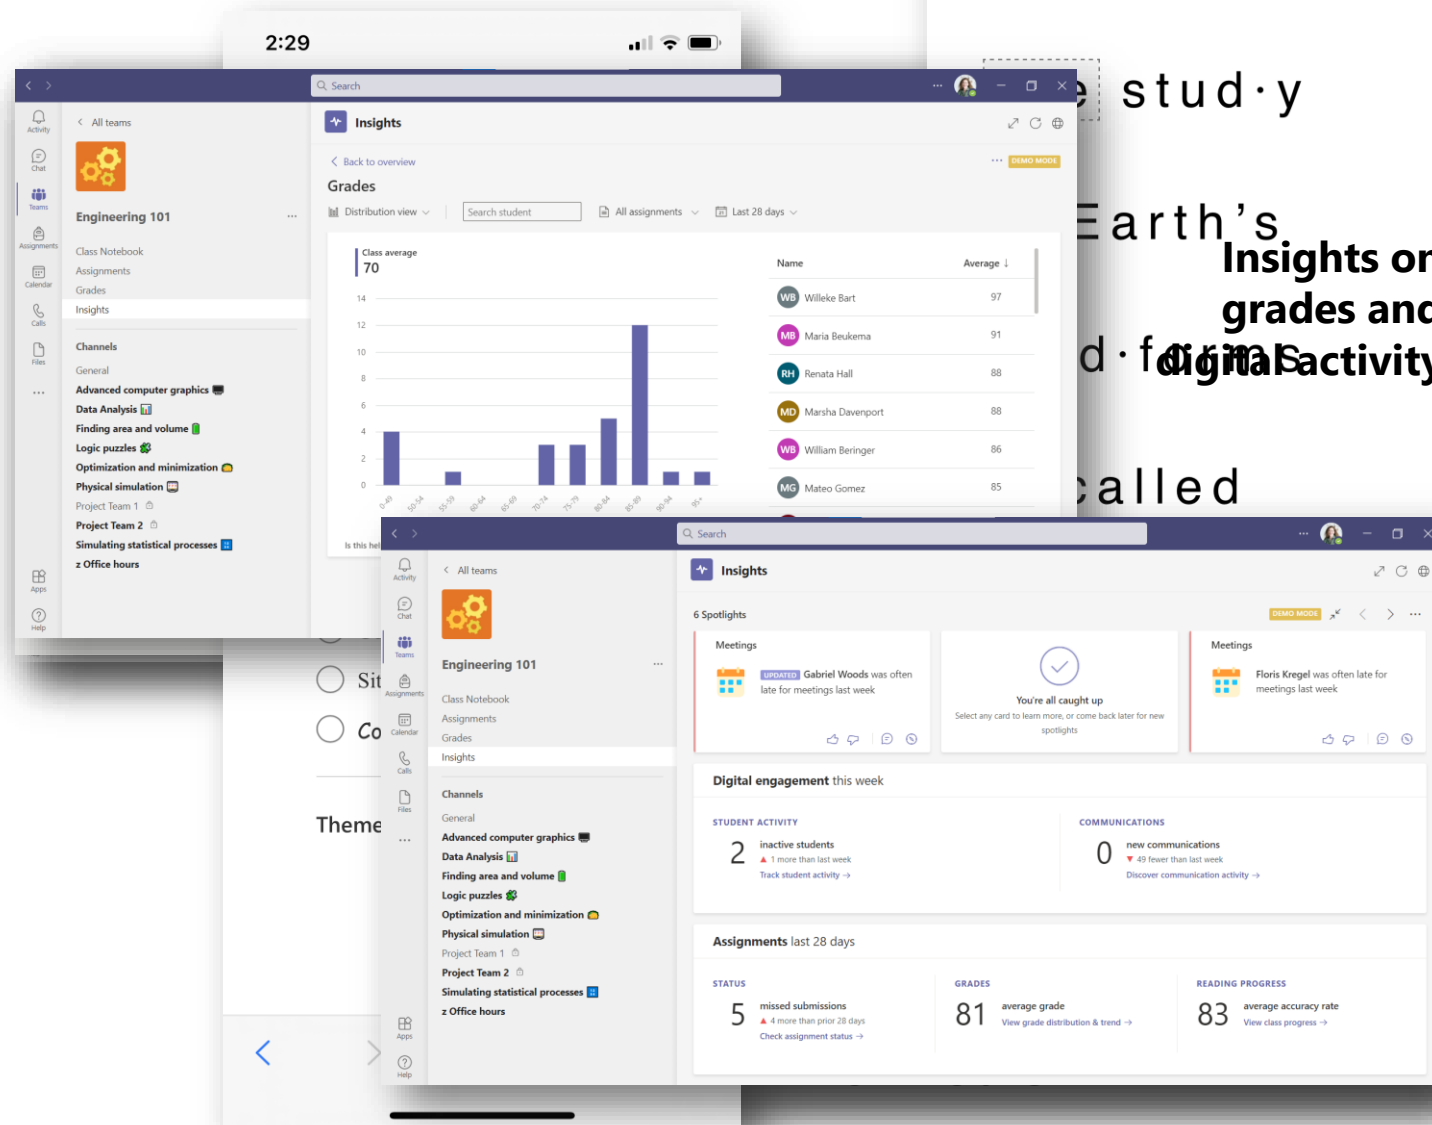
2:29

e stud·y

Earth's

d·form

called

Insights on grades and digital activity

Search

Activity
Chat
Teams
Assignments
Calendar
Calls
Files
...
Apps
Help

< All teams

Engineering 101 ...

Class Notebook
Assignments
Grades
Insights

Channels

General
Advanced computer graphics
Data Analysis
Finding area and volume
Logic puzzles
Optimization and minimization
Physical simulation
Project Team 1
Project Team 2
Simulating statistical processes
z Office hours

Insights

< Back to overview

... DEMO MODE

Grades

Distribution view
Search student
All assignments
Last 28 days

Class average
70

14
12
10
8
6
4
2
0

0-49 50-54 55-59 60-64 65-69 70-74 75-79 80-84 85-89 90-94 95+

Is this hel

| Name | Average ↓ |
|---|---|
| WB Willeke Bart | 97 |
| MB Maria Beukema | 91 |
| RH Renata Hall | 88 |
| MD Marsha Davenport | 88 |
| WB William Beringer | 86 |
| MG Mateo Gomez | 85 |

Si
Co

Theme

Search

Activity
Chat
Teams
Assignments
Calendar
Calls
Files
...
Apps
Help

< All teams

Engineering 101 ...

Class Notebook
Assignments
Grades
Insights

Channels

General
Advanced computer graphics
Data Analysis
Finding area and volume
Logic puzzles
Optimization and minimization
Physical simulation
Project Team 1
Project Team 2
Simulating statistical processes
z Office hours

Insights

6 Spotlights

DEMO MODE

Meetings
UPDATED Gabriel Woods was often late for meetings last week

You're all caught up
Select any card to learn more, or come back later for new spotlights

Meetings
Floris Kregel was often late for meetings last week

Digital engagement this week

STUDENT ACTIVITY
2 inactive students
▲ 1 more than last week
Track student activity →

COMMUNICATIONS
0 new communications
▼ 49 fewer than last week
Discover communication activity →

Assignments last 28 days

STATUS
5 missed submissions
▲ 4 more than prior 28 days
Check assignment status →

GRADES
81 average grade
View grade distribution & trend →

READING PROGRESS
83 average accuracy rate
View class progress →